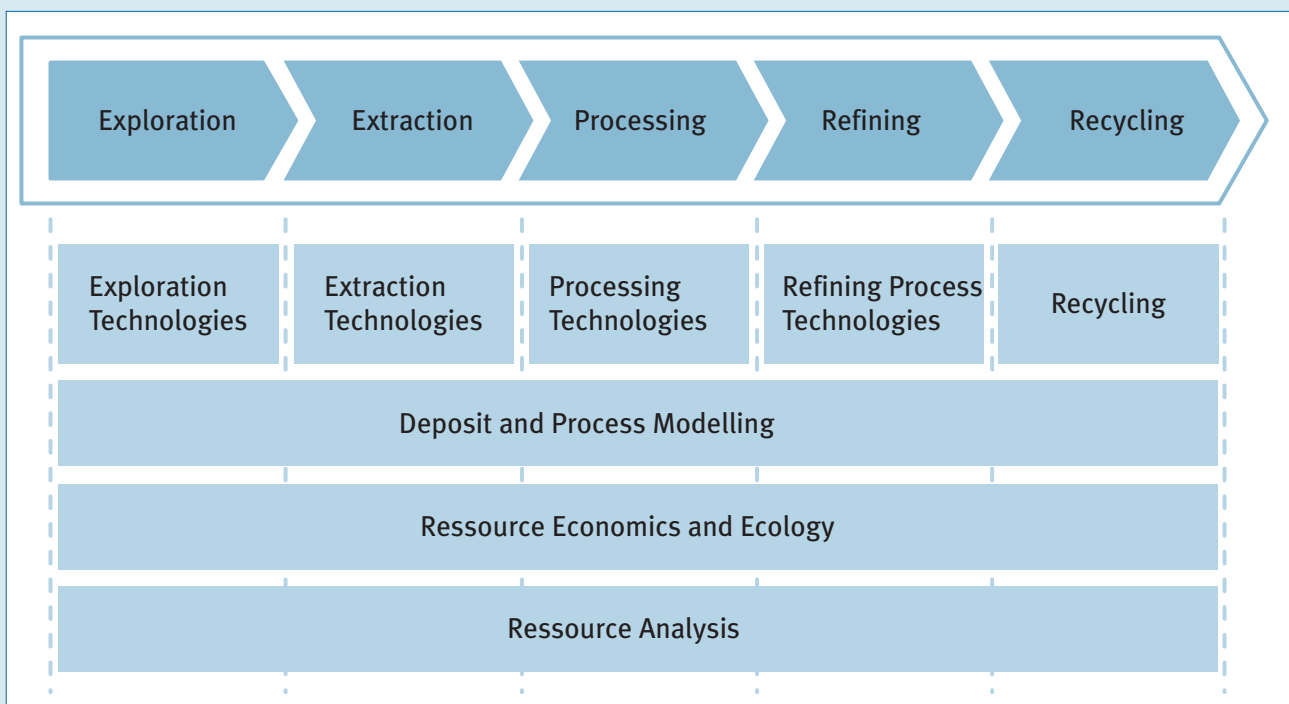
Exploration
Extraction
Processing
Refining
Recycling

Exploration Technologies
Extraction Technologies
Processing Technologies
Refining Process Technologies
Recycling

Deposit and Process Modelling

Ressource Economics and Ecology

Ressource Analysis